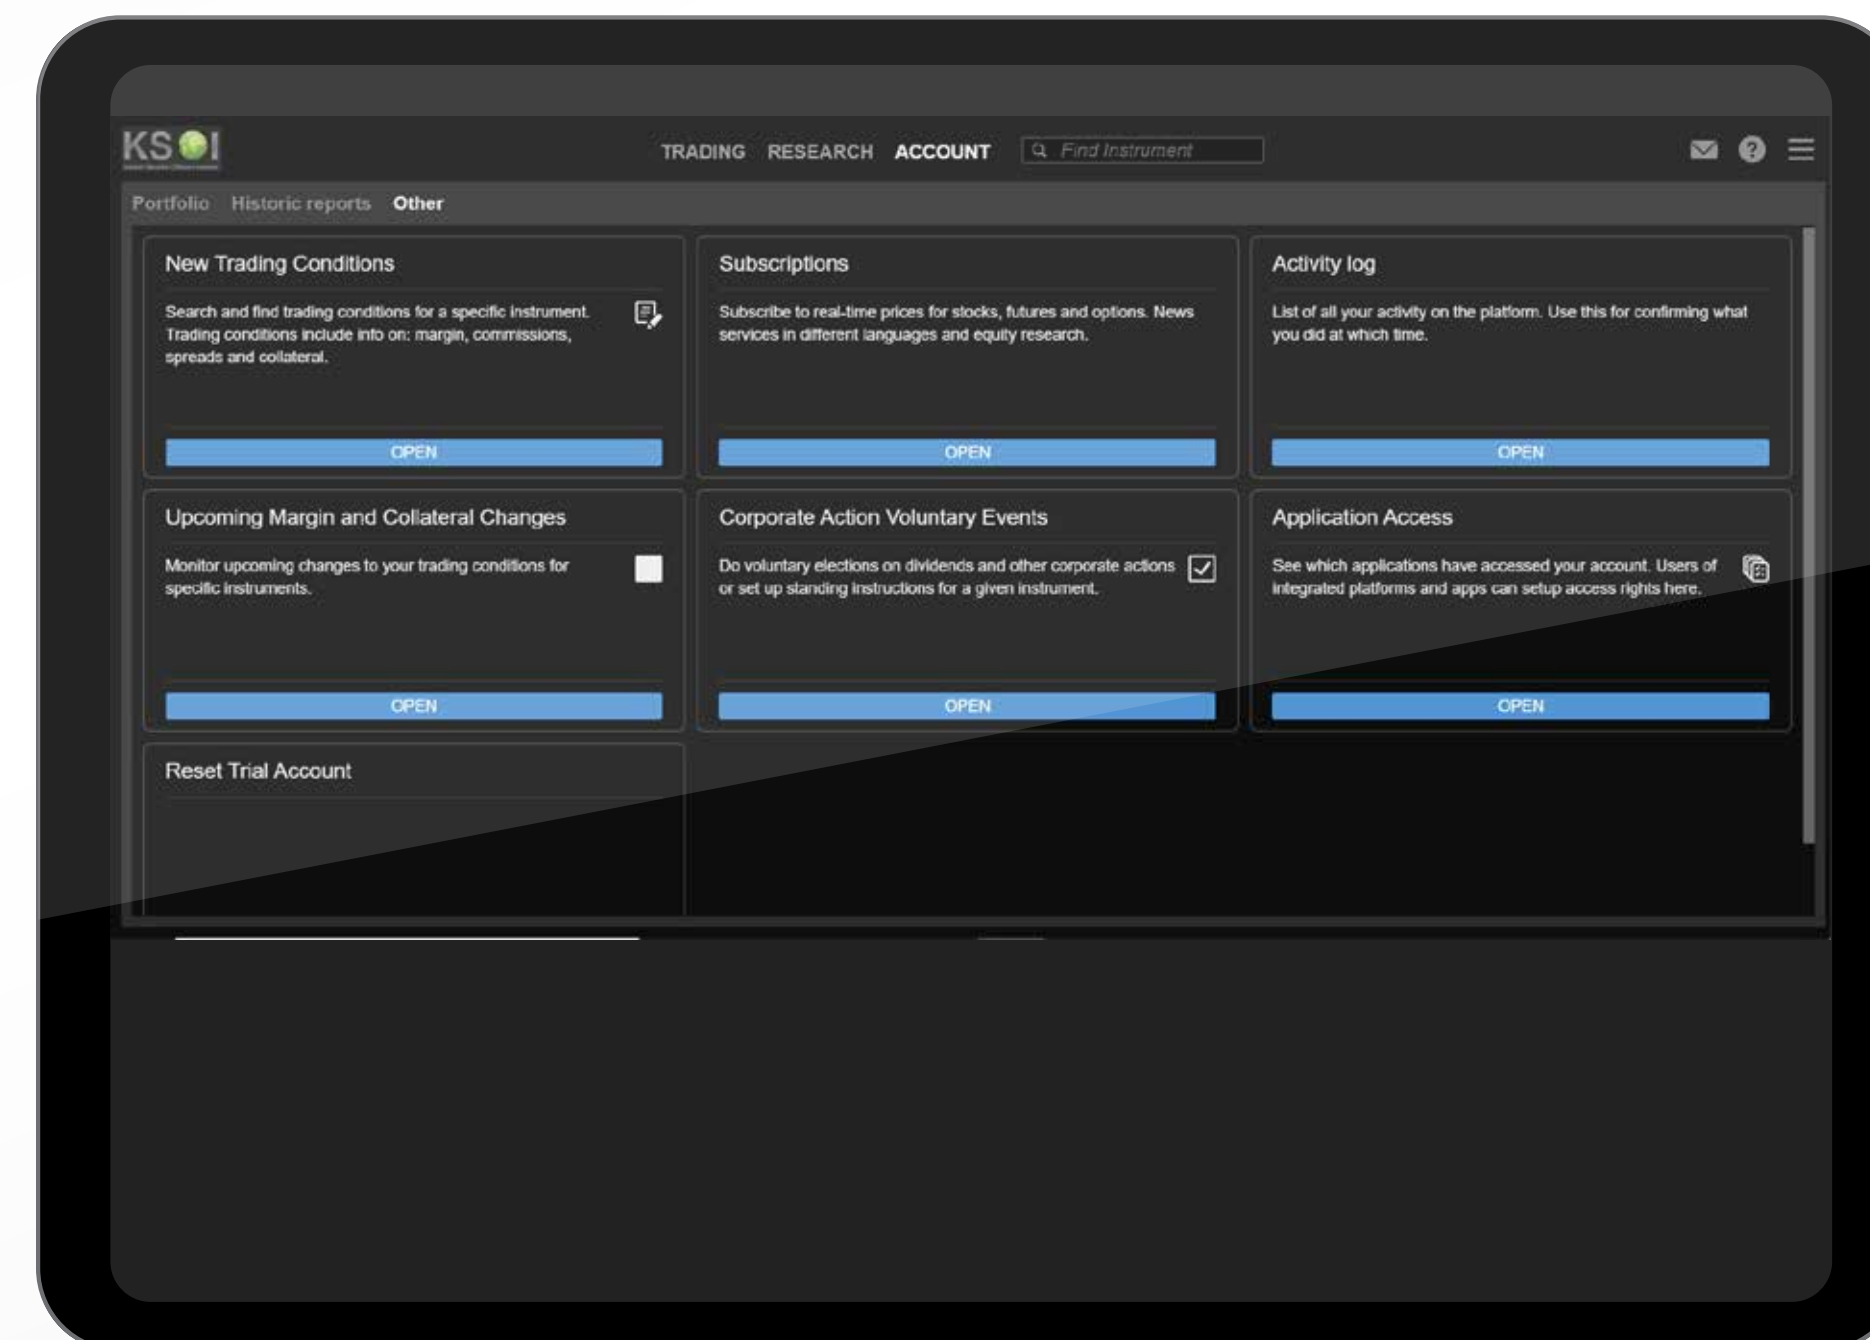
KSI

TRADING RESEARCH ACCOUNT

Find Instrument

Portfolio Historic reports Other

New Trading Conditions

Search and find trading conditions for a specific instrument. Trading conditions include info on: margin, commissions, spreads and collateral.

OPEN

Subscriptions

Subscribe to real-time prices for stocks, futures and options. News services in different languages and equity research.

OPEN

Activity log

List of all your activity on the platform. Use this for confirming what you did at which time.

OPEN

Upcoming Margin and Collateral Changes

Monitor upcoming changes to your trading conditions for specific instruments.

OPEN

Corporate Action Voluntary Events

Do voluntary elections on dividends and other corporate actions or set up standing instructions for a given instrument.

OPEN

Application Access

See which applications have accessed your account. Users of integrated platforms and apps can setup access rights here.

OPEN

Reset Trial Account